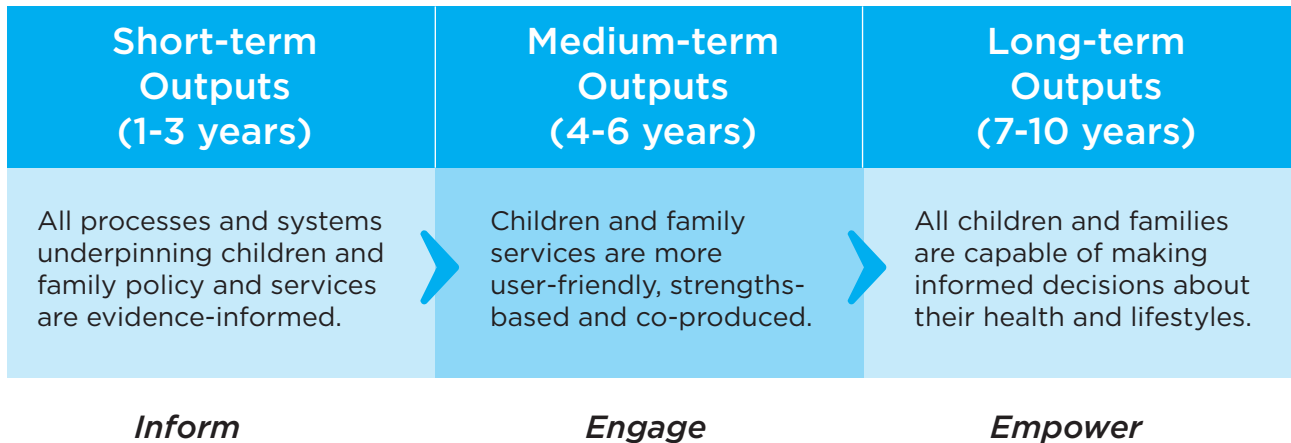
Short-term Outputs (1-3 years)

All processes and systems underpinning children and family policy and services are evidence-informed.

Inform

Medium-term Outputs (4-6 years)

Children and family services are more user-friendly, strengths-based and co-produced.

Engage

Long-term Outputs (7-10 years)

All children and families are capable of making informed decisions about their health and lifestyles.

Empower